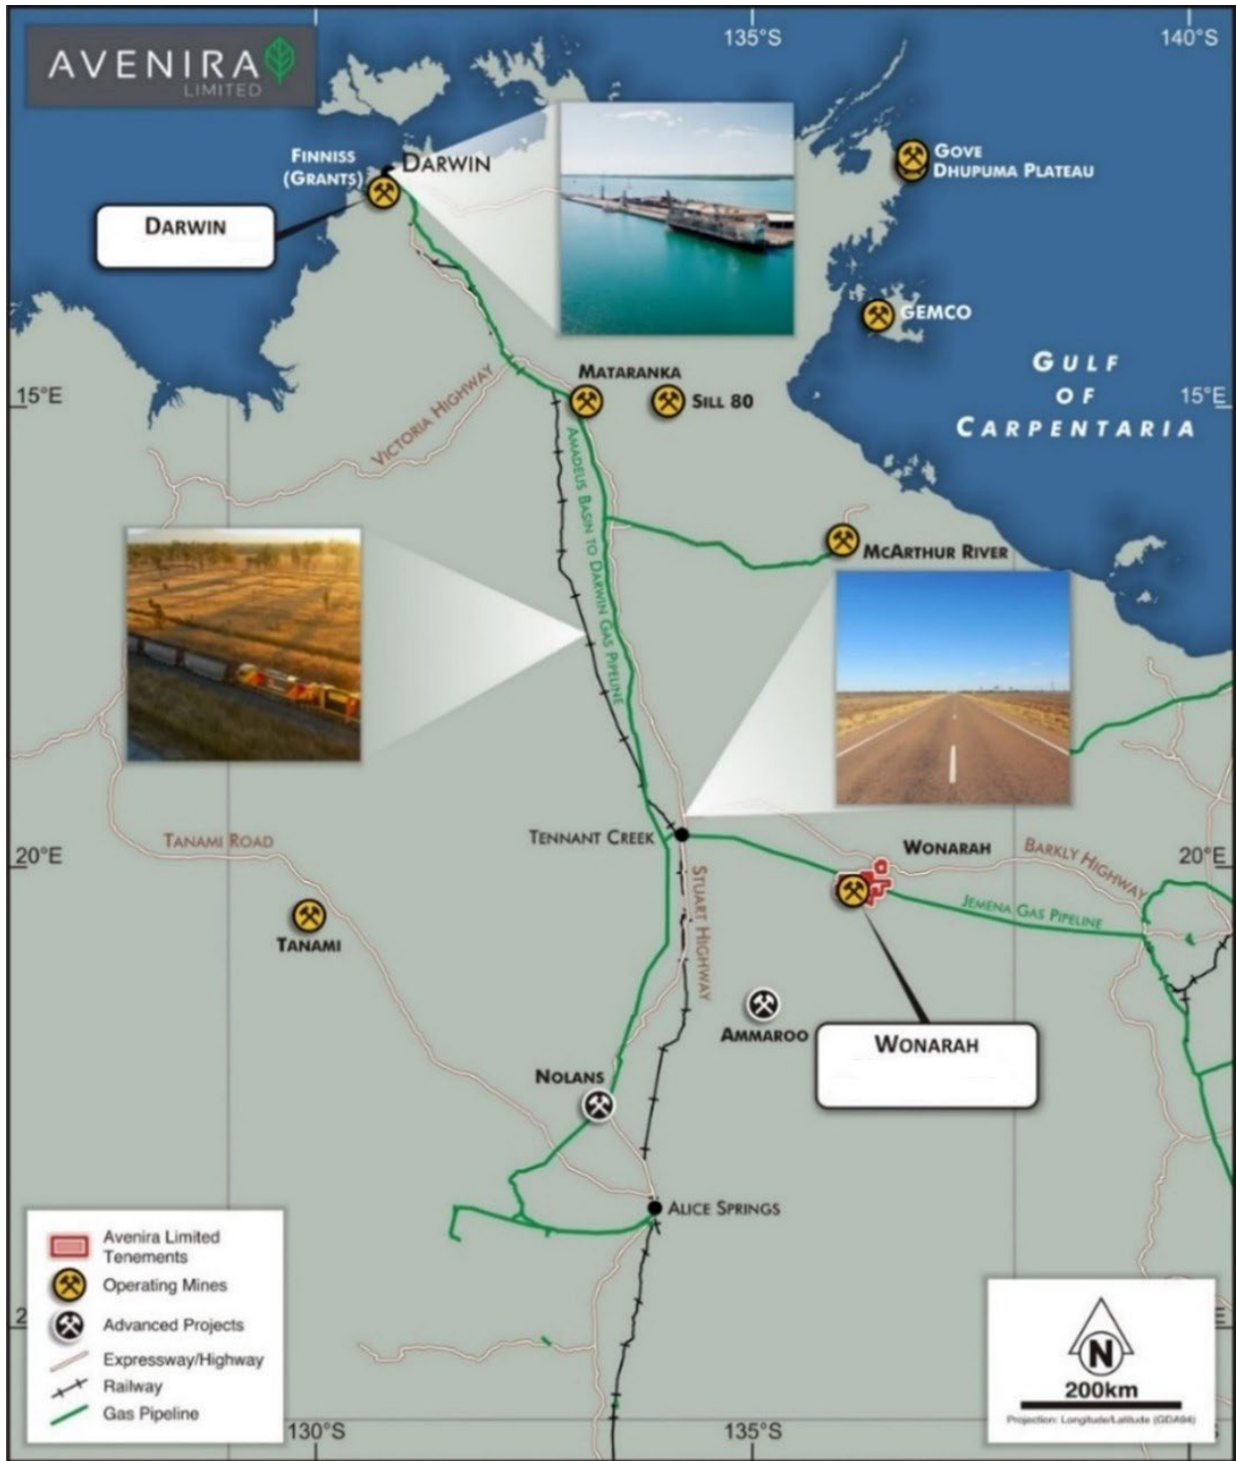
AVENIRA
LIMITED

135°S
140°S

FINNISS (GRANTS)
DARWIN
DARWIN

GOVE
DHUPUMA PLATEAU

GEMCO

GULF OF CARPENTARIA

15°E
15°E

MATARANKA
SILL 80

VICTORIA HIGHWAY

AMADEUS BASIN TO DARWIN GAS PIPELINE

MCARTHUR RIVER

TENNANT CREEK
WONARAH
BARKLY HIGHWAY
20°E
20°E
TANAMI ROAD
JEMENA GAS PIPELINE
STUART HIGHWAY

TANAMI
AMMAROO
WONARAH
NOLANS
ALICE SPRINGS

Avenira Limited Tenements
Operating Mines
Advanced Projects
Expressway/Highway
Railway
Gas Pipeline

N
200km
Projection: Longitude/Latitude (GDA94)

130°S
135°S